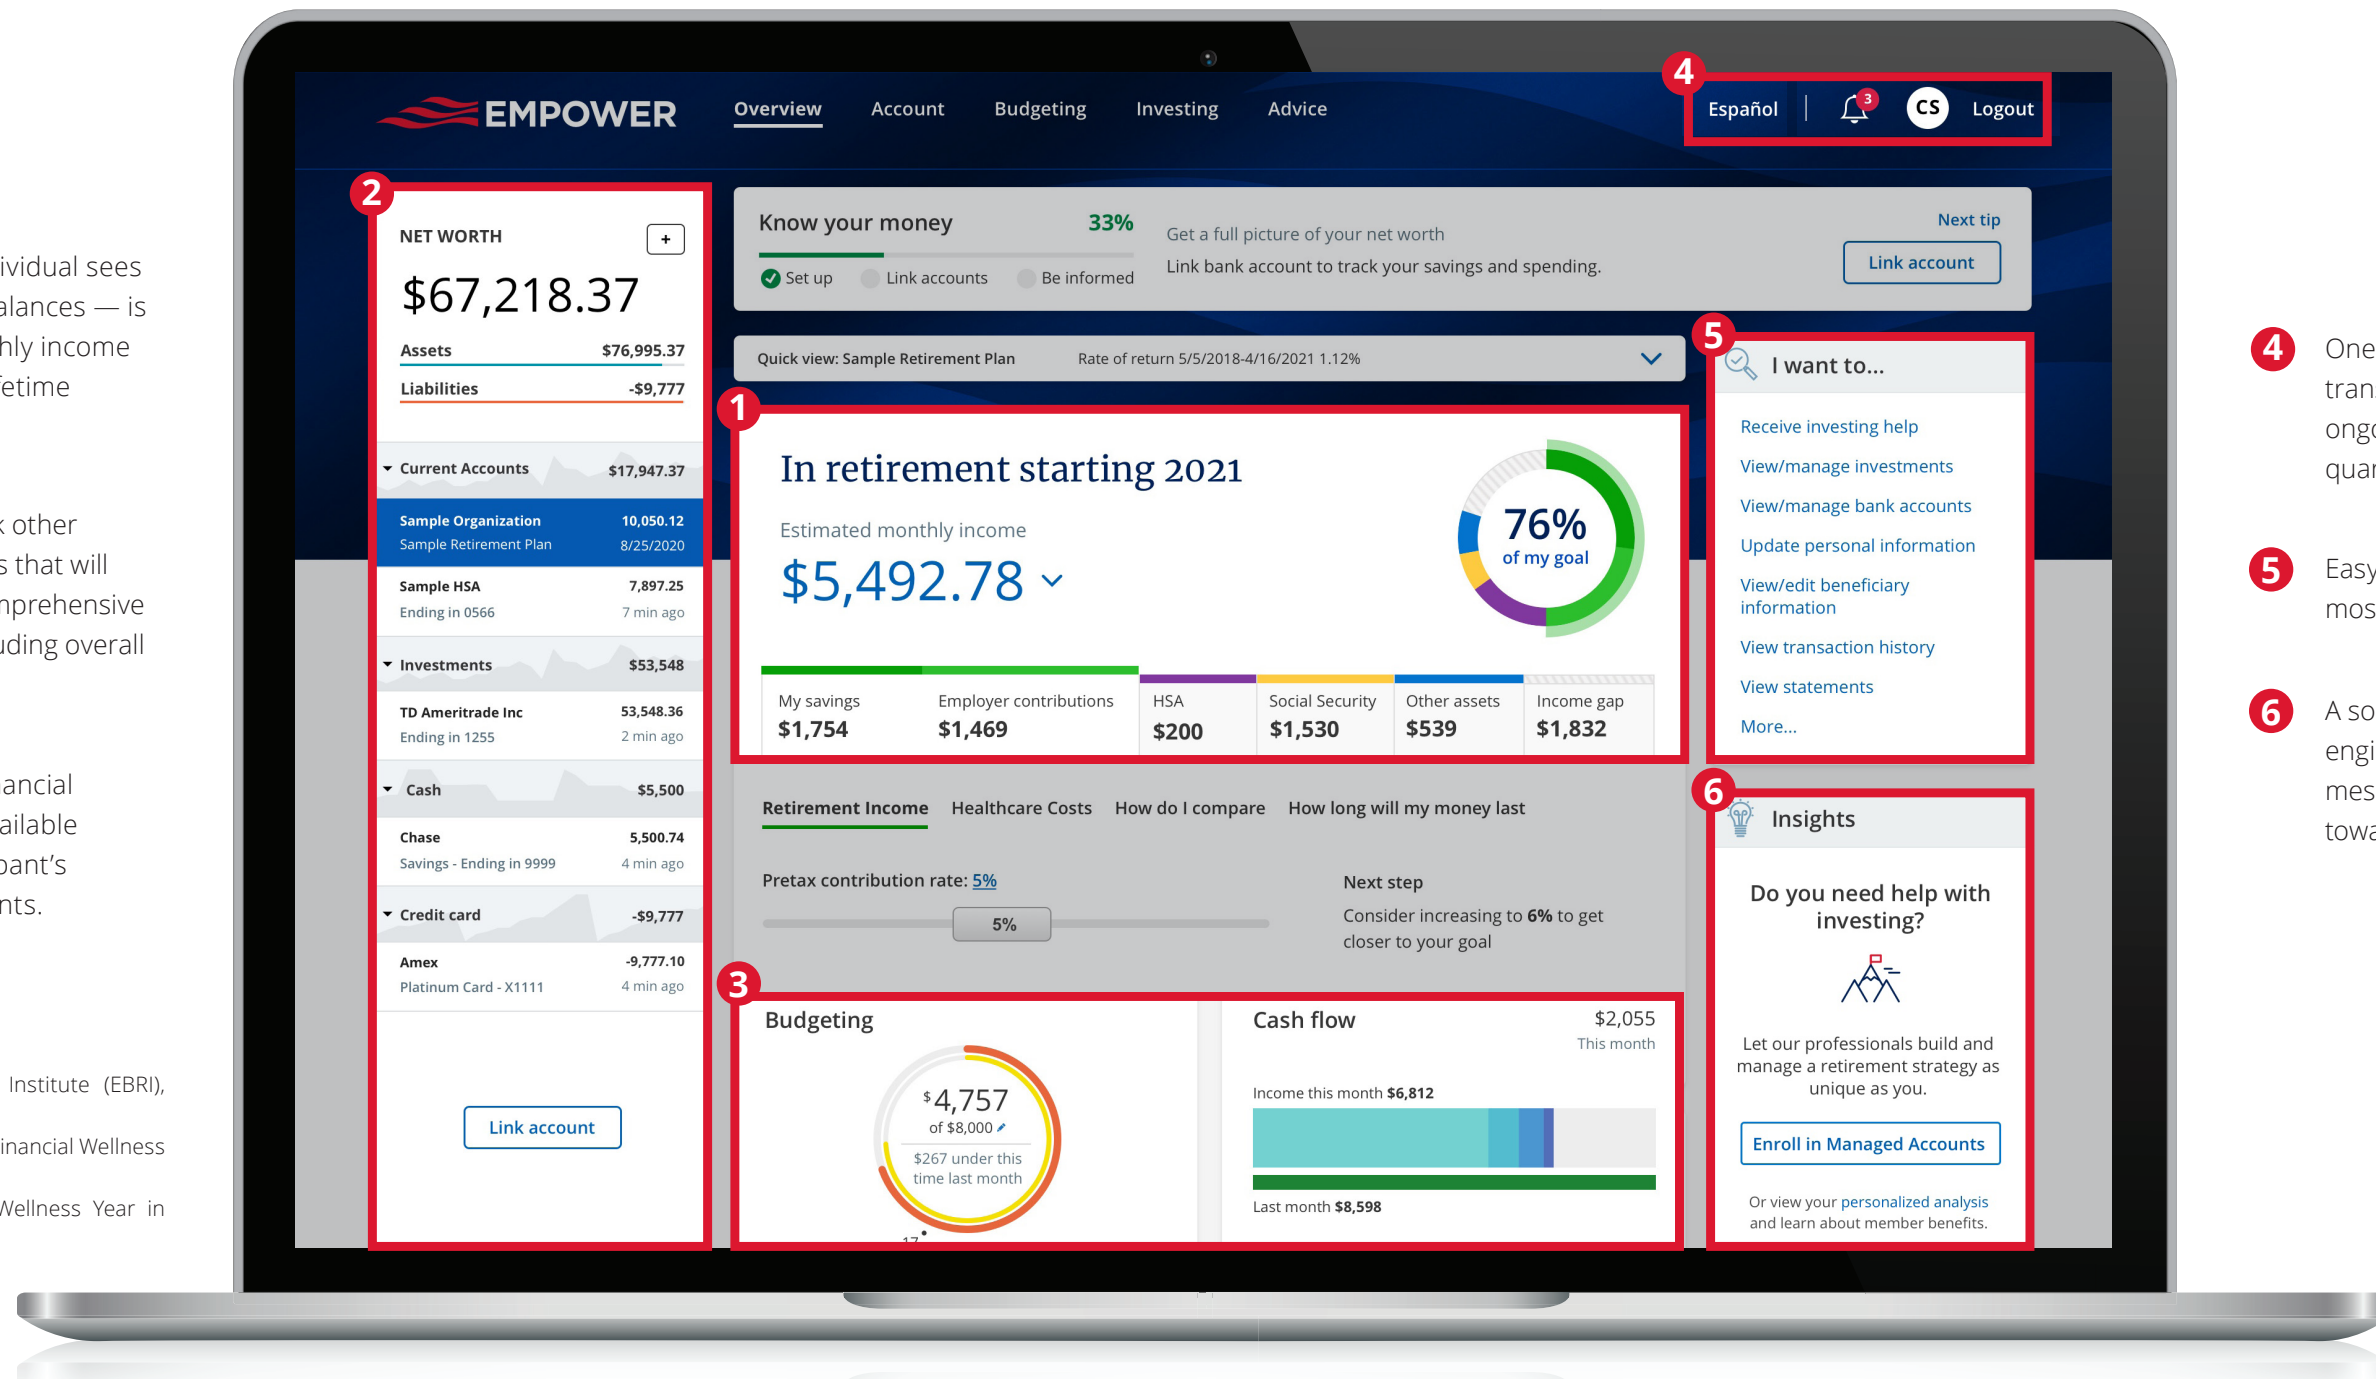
ividual sees
alances — is
hly income
etime

other
s that will
nprehensive
uding overall

ancial
ailable
ant's
nts.

Institute (EBRI),

inancial Wellness

Wellness Year in

EMPOWER Overview Account Budgeting Investing Advice

4 Español 3 CS Logout

2 NET WORTH +

$67,218.37

Assets $76,995.37
Liabilities -$9,777

Current Accounts $17,947.37
Sample Organization 10,050.12
Sample Retirement Plan 8/25/2020
Sample HSA 7,897.25
Ending in 0566 7 min ago
Investments $53,548
TD Ameritrade Inc 53,548.36
Ending in 1255 2 min ago
Cash $5,500
Chase 5,500.74
Savings - Ending in 9999 4 min ago
Credit card -$9,777
Amex -9,777.10
Platinum Card - X1111 4 min ago

Link account

Know your money 33%
Set up Link accounts Be informed
Get a full picture of your net worth
Link bank account to track your savings and spending.
Next tip
Link account

Quick view: Sample Retirement Plan Rate of return 5/5/2018-4/16/2021 1.12%

1 In retirement starting 2021
Estimated monthly income
$5,492.78
76% of my goal

| My savings | Employer contributions | HSA | Social Security | Other assets | Income gap |
|---|---|---|---|---|---|
| $1,754 | $1,469 | $200 | $1,530 | $539 | $1,832 |

Retirement Income Healthcare Costs How do I compare How long will my money last

Pretax contribution rate: 5%
5%
Next step
Consider increasing to 6% to get closer to your goal

3 Budgeting
$4,757
of $8,000
$267 under this time last month

Cash flow $2,055
This month
Income this month $6,812
Last month $8,598

5 I want to...
Receive investing help
View/manage investments
View/manage bank accounts
Update personal information
View/edit beneficiary information
View transaction history
View statements
More...

6 Insights
Do you need help with investing?
Let our professionals build and manage a retirement strategy as unique as you.
Enroll in Managed Accounts
Or view your personalized analysis and learn about member benefits.

4 One
tran
ongo
quar

5 Easy
mos

6 A so
engi
mes
towa